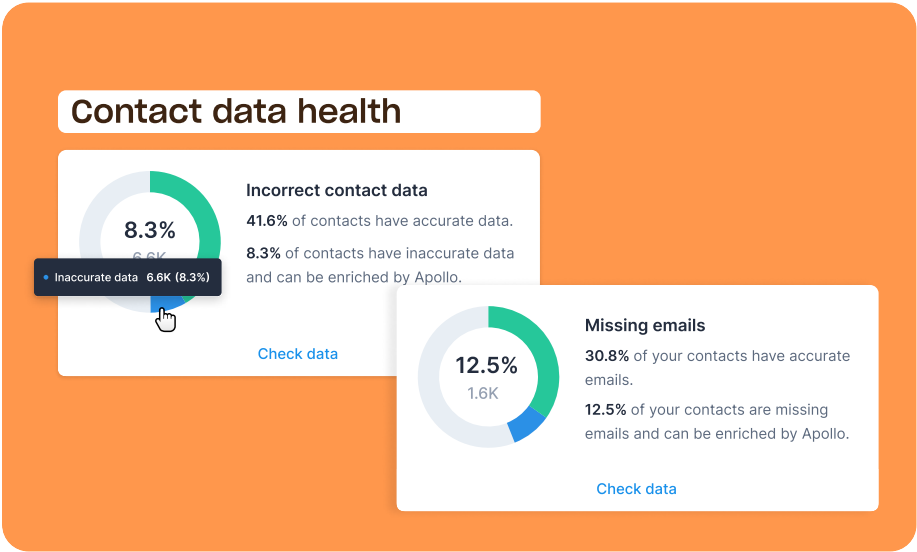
Contact data health

8.3%
6.6K

Inaccurate data 6.6K (8.3%)

Incorrect contact data

**41.6%** of contacts have accurate data.

**8.3%** of contacts have inaccurate data and can be enriched by Apollo.

Check data

12.5%
1.6K

Missing emails

**30.8%** of your contacts have accurate emails.

**12.5%** of your contacts are missing emails and can be enriched by Apollo.

Check data